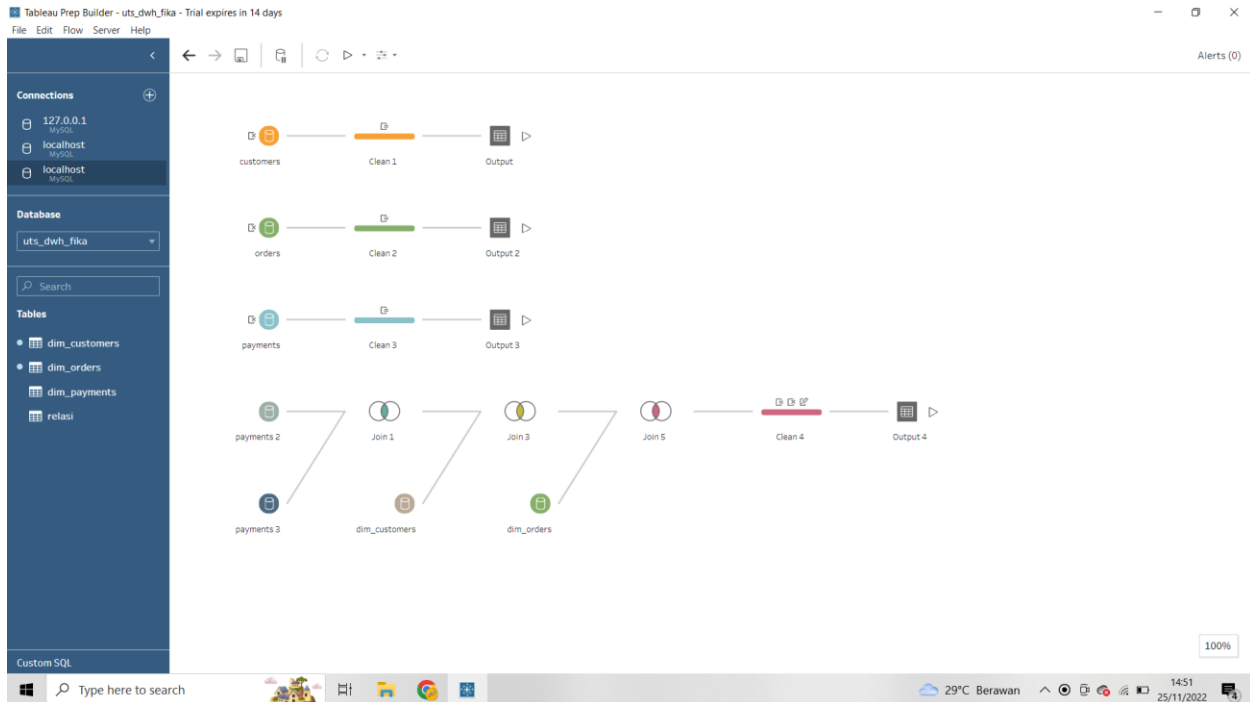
Tableau Prep Builder - uts_dwh_fika - Trial expires in 14 days

File Edit Flow Server Help

Alerts (0)

Connections

127.0.0.1
MySQL
localhost
MySQL
localhost
MySQL

Database

uts_dwh_fika

Search

Tables

dim_customers
dim_orders
dim_payments
relasi

Custom SQL

customers
Clean 1
Output

orders
Clean 2
Output 2

payments
Clean 3
Output 3

payments 2
Join 1
Join 3
Join 5
Clean 4
Output 4

payments 3
dim_customers
dim_orders

100%

Type here to search

29°C Berawan
14:51
25/11/2022
4